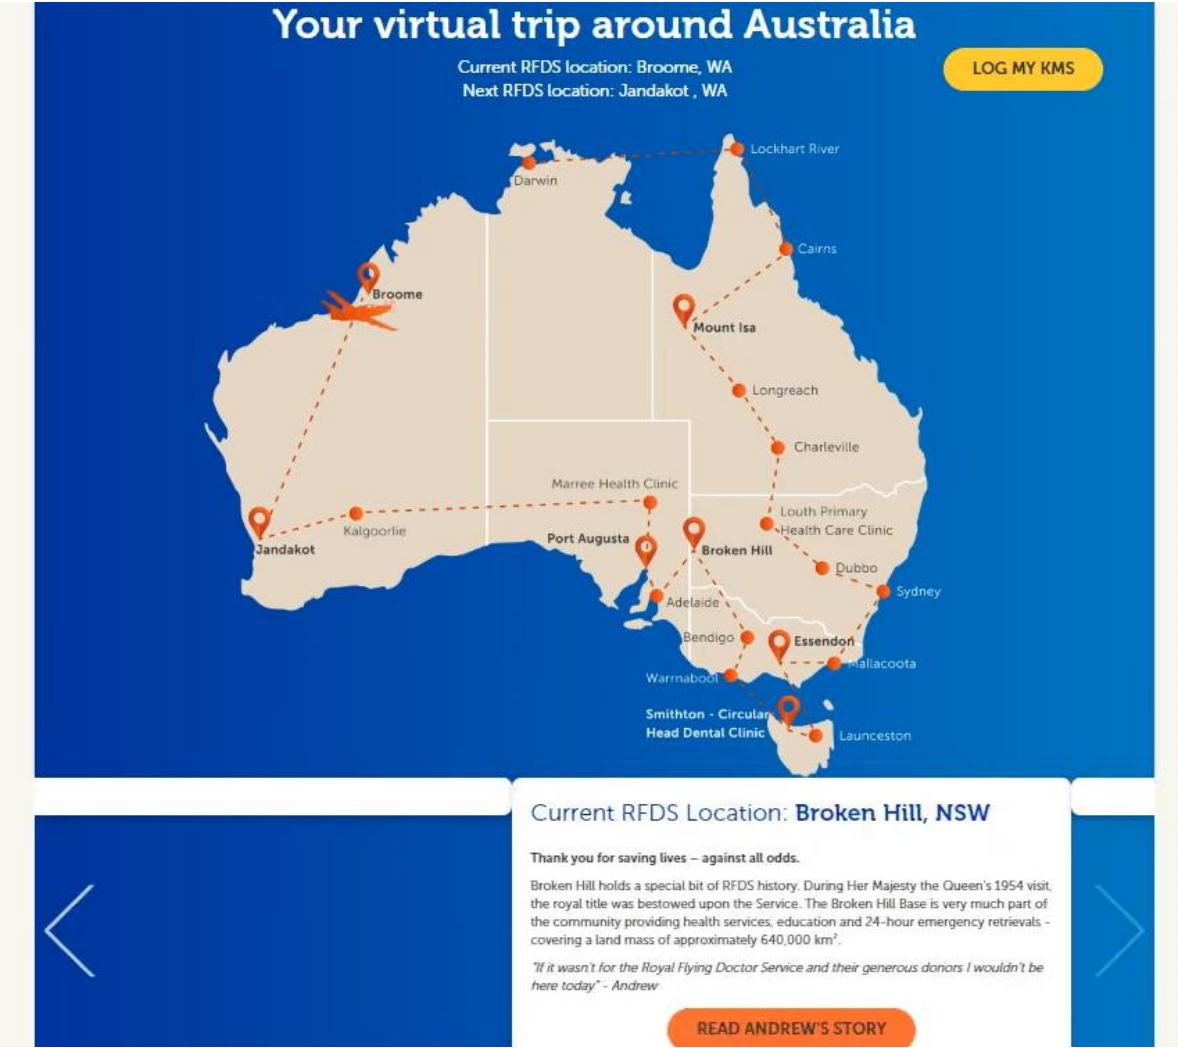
Your virtual trip around Australia

Current RFDS location: Broome, WA
Next RFDS location: Jandakot , WA

LOG MY KMS

Lockhart River
Darwin
Cairns
Broome
Mount Isa
Longreach
Charleville
Marree Health Clinic
Louth Primary Health Care Clinic
Kalgoorlie
Jandakot
Port Augusta
Broken Hill
Dubbo
Sydney
Adelaide
Bendigo
Essendon
Mallacoota
Warrnabool
Smithton - Circular Head Dental Clinic
Launceston

Current RFDS Location: Broken Hill, NSW

Thank you for saving lives – against all odds.

Broken Hill holds a special bit of RFDS history. During Her Majesty the Queen's 1954 visit, the royal title was bestowed upon the Service. The Broken Hill Base is very much part of the community providing health services, education and 24-hour emergency retrievals - covering a land mass of approximately 640,000 km$^2$.

"If it wasn't for the Royal Flying Doctor Service and their generous donors I wouldn't be here today" - Andrew

READ ANDREW'S STORY